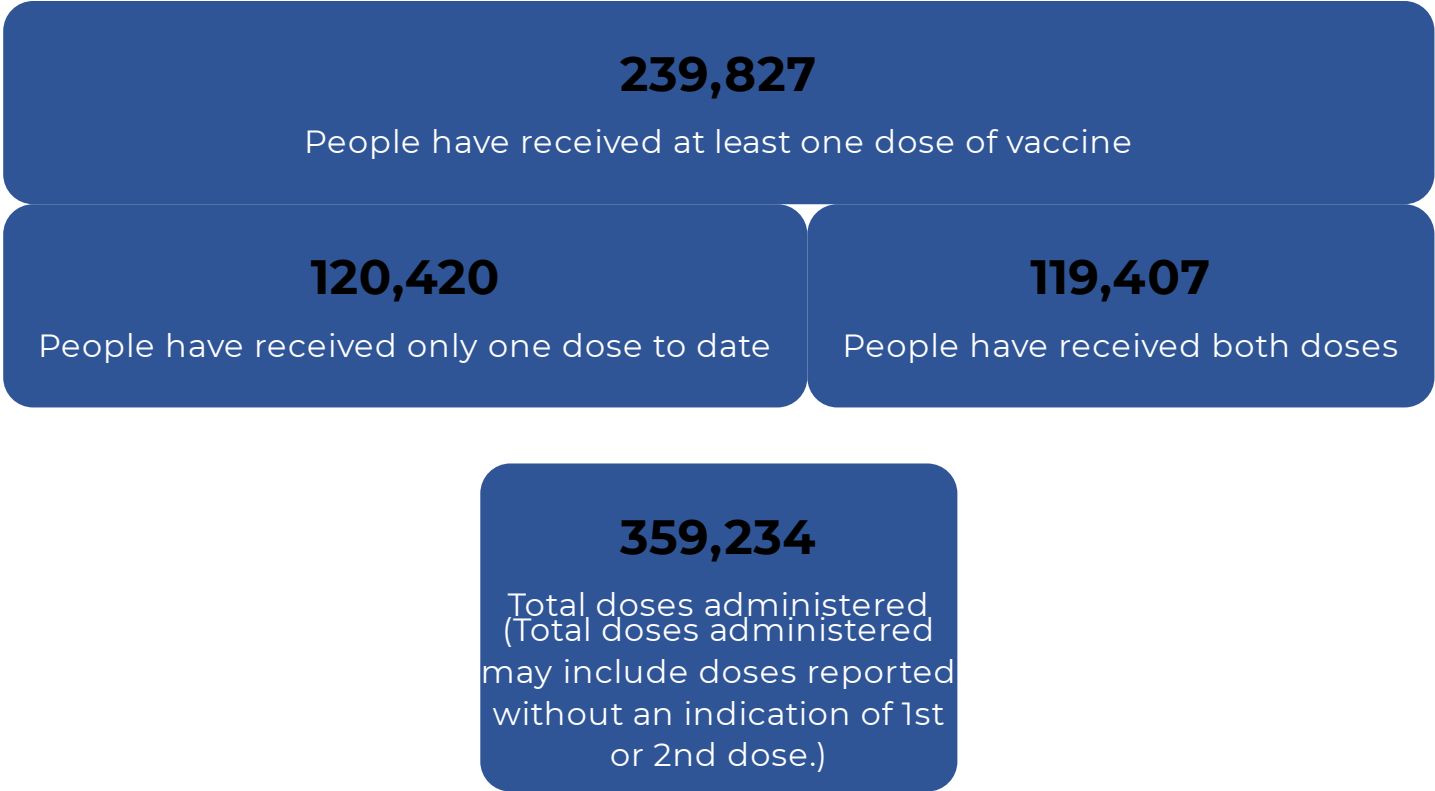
239,827

People have received at least one dose of vaccine

120,420

People have received only one dose to date

119,407

People have received both doses

359,234

Total doses administered

(Total doses administered may include doses reported without an indication of 1st or 2nd dose.)